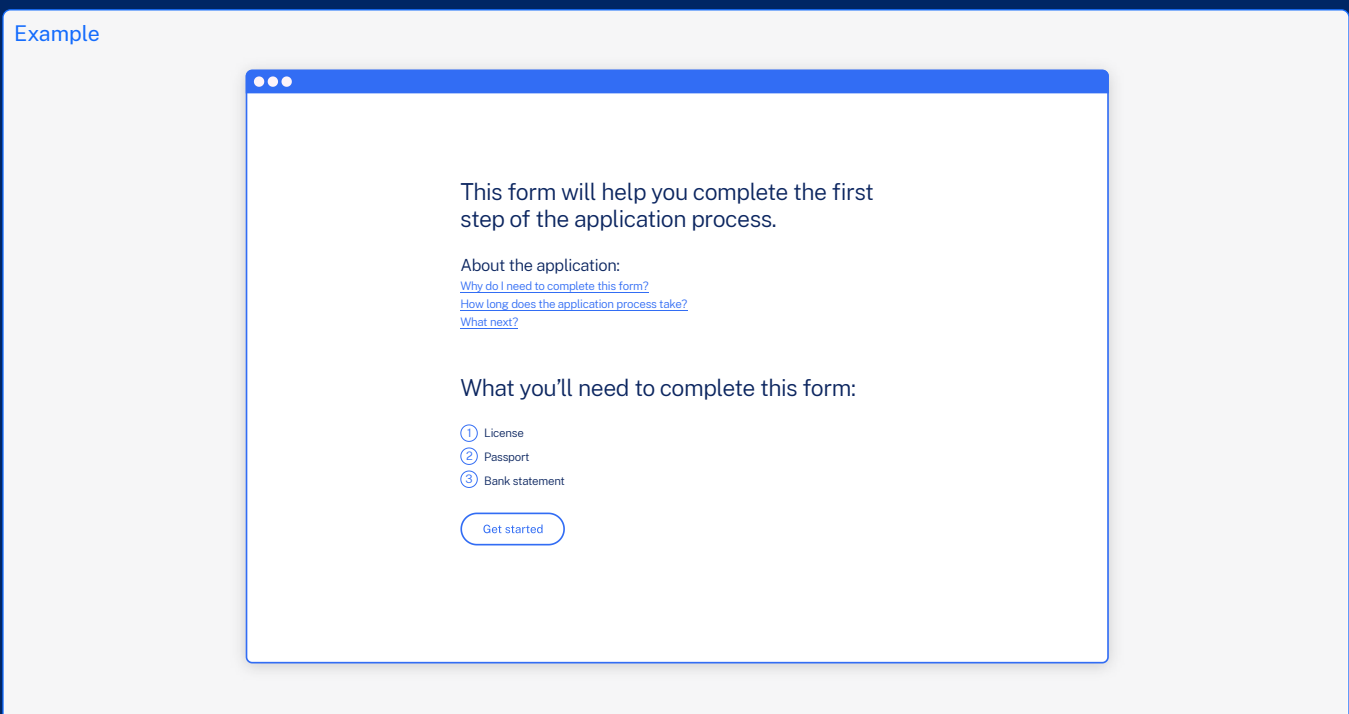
Example

This form will help you complete the first step of the application process.

About the application:
Why do I need to complete this form?
How long does the application process take?
What next?

What you'll need to complete this form:

1 License
2 Passport
3 Bank statement

Get started